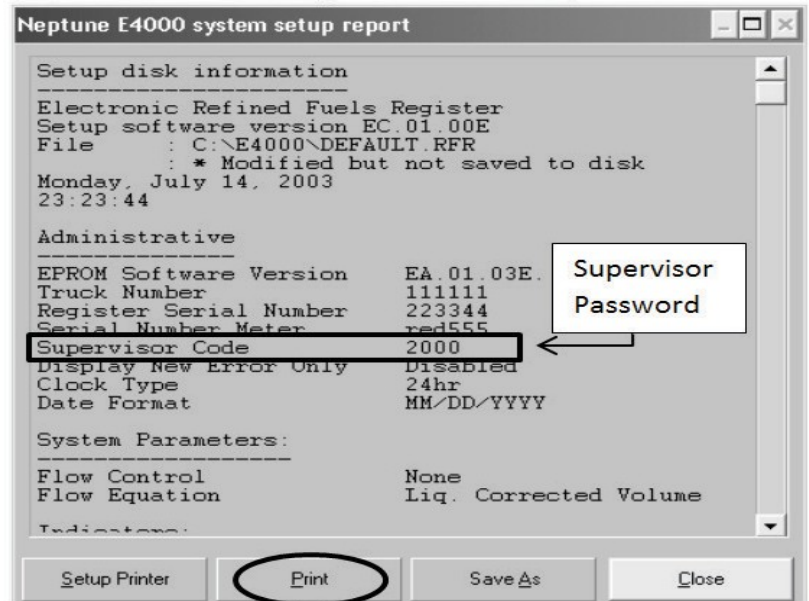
Neptune E4000 system setup report

Setup disk information
----------------------
Electronic Refined Fuels Register
Setup software version EC.01.00E
File : C:\E4000\DEFAULT.RFR
: * Modified but not saved to disk
Monday, July 14, 2003
23:23:44

Administrative
--------------
EPROM Software Version EA.01.03E.
Truck Number 111111
Register Serial Number 223344
Serial Number Meter red555
Supervisor Code 2000
Display New Error Only Disabled
Clock Type 24hr
Date Format MM/DD/YYYY

Supervisor Password

System Parameters:
------------------
Flow Control None
Flow Equation Liq. Corrected Volume

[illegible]

Setup Printer
Print
Save As
Close